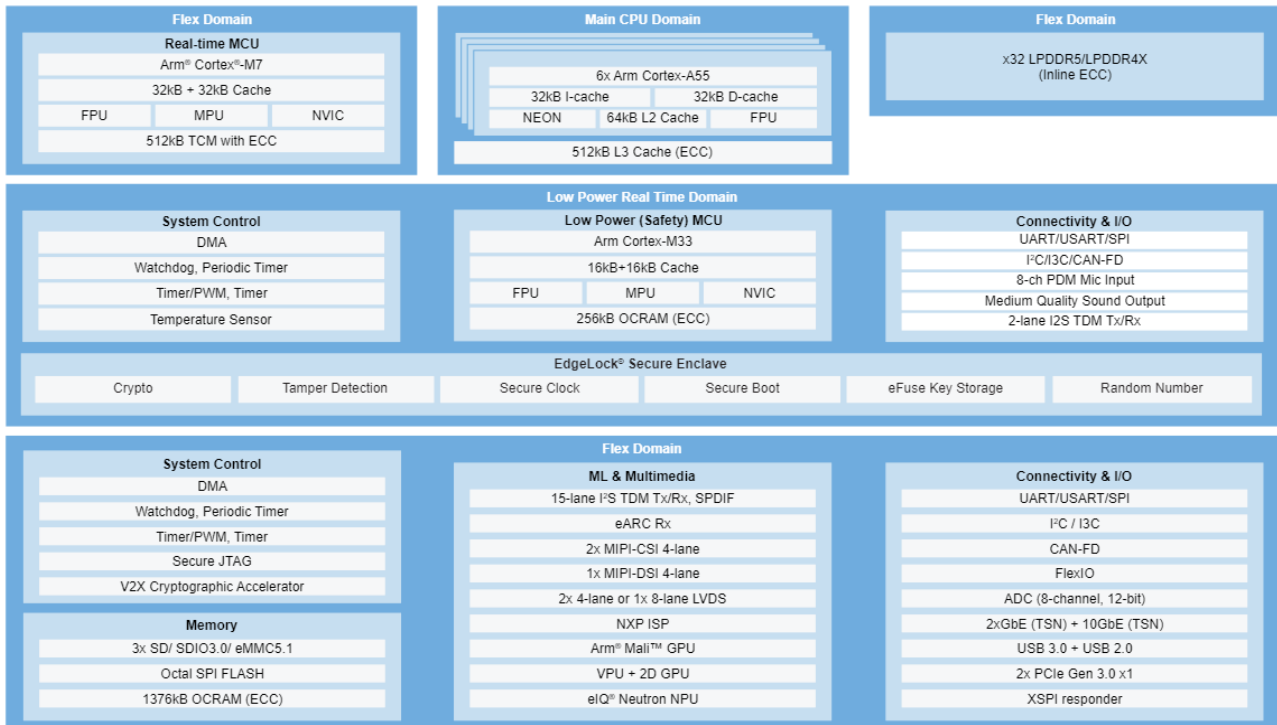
Flex Domain

Real-time MCU

Arm® Cortex®-M7

32kB + 32kB Cache

FPU

MPU

NVIC

512kB TCM with ECC

Main CPU Domain

6x Arm Cortex-A55

32kB I-cache

32kB D-cache

NEON

64kB L2 Cache

FPU

512kB L3 Cache (ECC)

Flex Domain

x32 LPDDR5/LPDDR4X (Inline ECC)

Low Power Real Time Domain

System Control

DMA

Watchdog, Periodic Timer

Timer/PWM, Timer

Temperature Sensor

Low Power (Safety) MCU

Arm Cortex-M33

16kB+16kB Cache

FPU

MPU

NVIC

256kB OCRAM (ECC)

Connectivity & I/O

UART/USART/SPI

I²C/I3C/CAN-FD

8-ch PDM Mic Input

Medium Quality Sound Output

2-lane I2S TDM Tx/Rx

EdgeLock® Secure Enclave

Crypto

Tamper Detection

Secure Clock

Secure Boot

eFuse Key Storage

Random Number

Flex Domain

System Control

DMA

Watchdog, Periodic Timer

Timer/PWM, Timer

Secure JTAG

V2X Cryptographic Accelerator

Memory

3x SD/ SDIO3.0/ eMMC5.1

Octal SPI FLASH

1376kB OCRAM (ECC)

ML & Multimedia

15-lane I²S TDM Tx/Rx, SPDIF

eARC Rx

2x MIPI-CSI 4-lane

1x MIPI-DSI 4-lane

2x 4-lane or 1x 8-lane LVDS

NXP ISP

Arm® Mali™ GPU

VPU + 2D GPU

eIQ® Neutron NPU

Connectivity & I/O

UART/USART/SPI

I²C / I3C

CAN-FD

FlexIO

ADC (8-channel, 12-bit)

2xGbE (TSN) + 10GbE (TSN)

USB 3.0 + USB 2.0

2x PCIe Gen 3.0 x1

XSPI responder